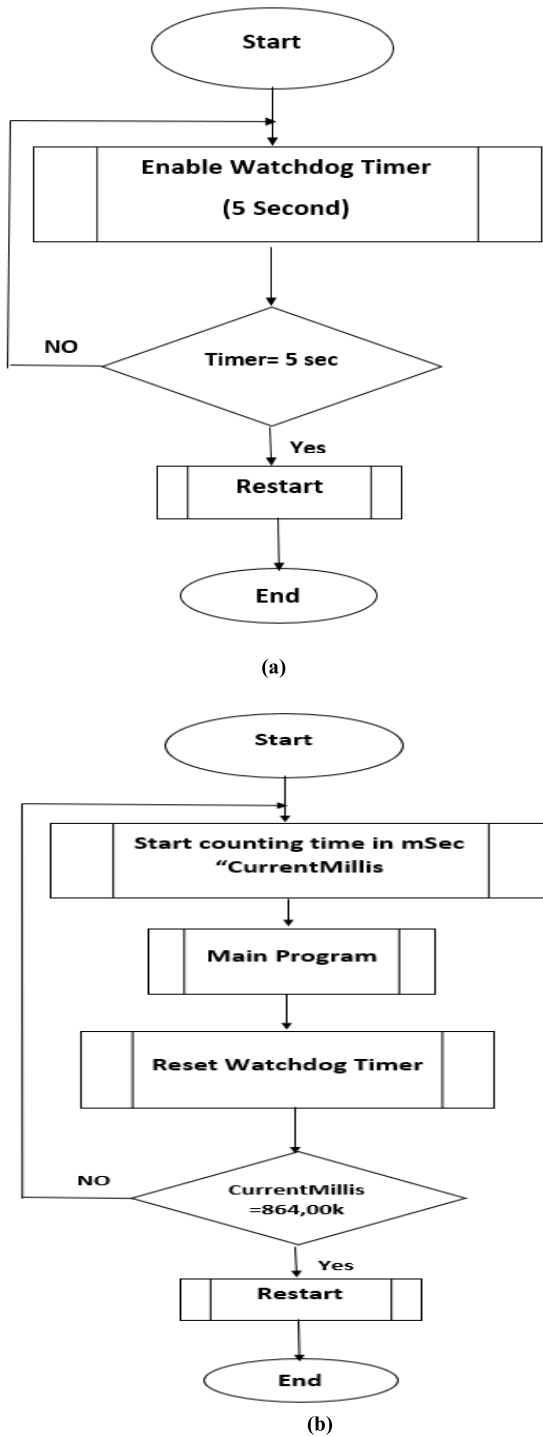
Start

Enable Watchdog Timer (5 Second)

NO

Timer= 5 sec

Yes

Restart

End

(a)

Start

Start counting time in mSec “CurrentMillis

Main Program

Reset Watchdog Timer

NO

CurrentMillis =864,00k

Yes

Restart

End

(b)